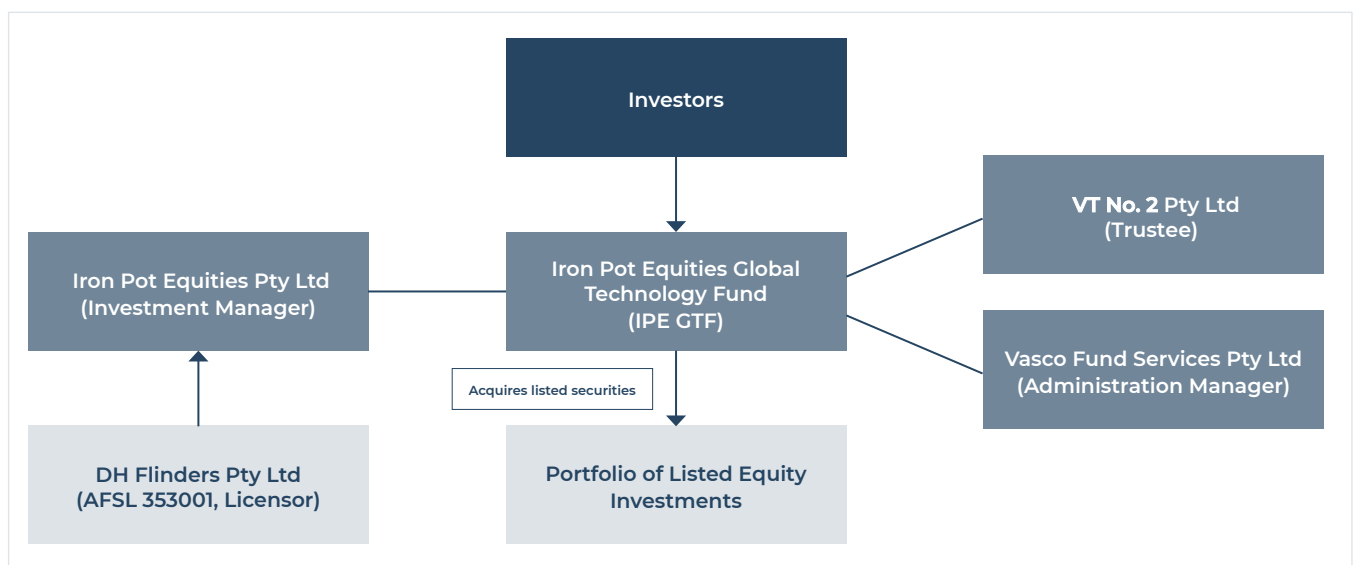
Investors

Iron Pot Equities Pty Ltd
(Investment Manager)

Iron Pot Equities Global Technology Fund
(IPE GTF)

VT No. 2 Pty Ltd
(Trustee)

Vasco Fund Services Pty Ltd
(Administration Manager)

Acquires listed securities

DH Flinders Pty Ltd
(AFSL 353001, Licensor)

Portfolio of Listed Equity Investments